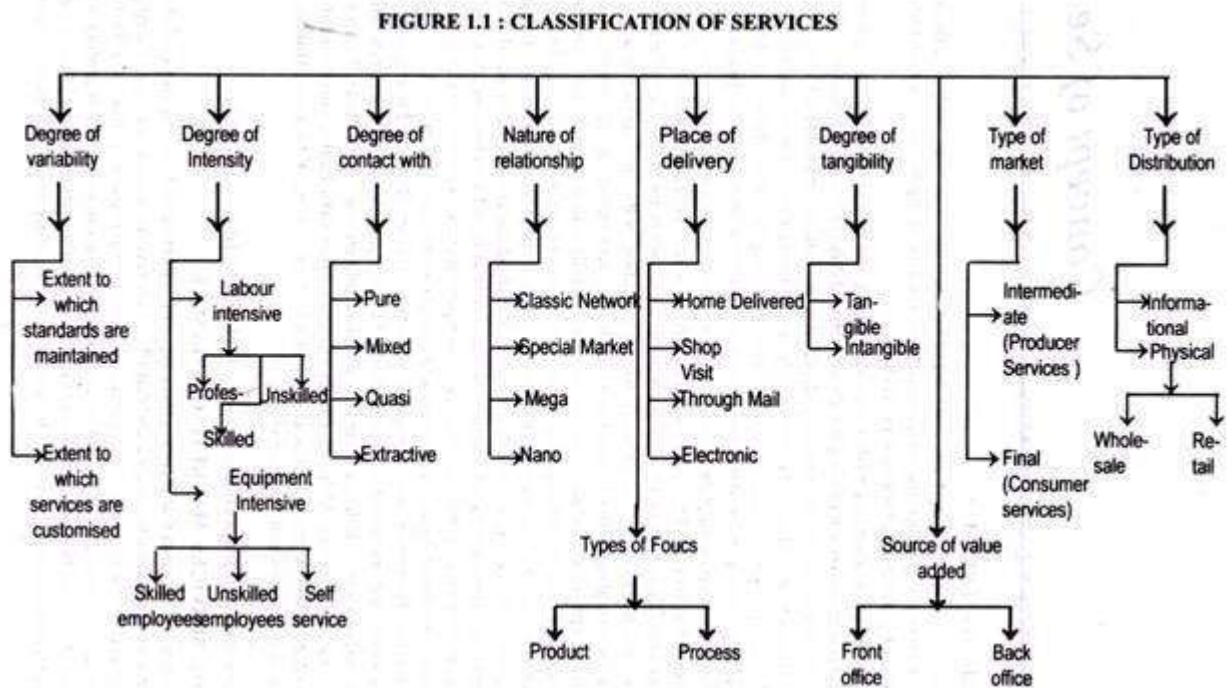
FIGURE 1.1 : CLASSIFICATION OF SERVICES

Degree of variability

Extent to which standards are maintained

Extent to which services are customised

Degree of Intensity

Labour intensive

Profes-

Unskilled

Skilled

Equipment Intensive

Skilled employees

Unskilled employees

Self service

Degree of contact with

Pure

Mixed

Quasi

Extractive

Nature of relationship

Classic Network

Special Market

Mega

Nano

Types of Foucs

Product

Process

Place of delivery

Home Delivered

Shop Visit

Through Mail

Electronic

Degree of tangibility

Tangible

Intangible

Source of value added

Front office

Back office

Type of market

Intermediate (Producer Services )

Final (Consumer services)

Type of Distribution

Informational

Physical

Wholesale

Retail